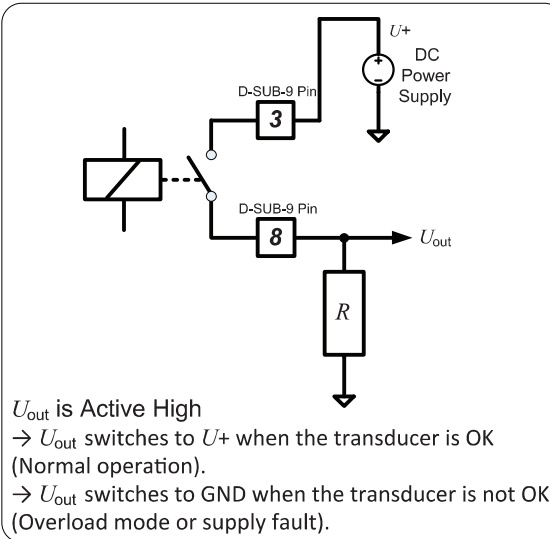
$U$+
DC Power Supply

D-SUB-9 Pin
3

D-SUB-9 Pin
8

$U_{out}$

$R$

$U_{out}$ is Active High
→ $U_{out}$ switches to $U$+ when the transducer is OK (Normal operation).
→ $U_{out}$ switches to GND when the transducer is not OK (Overload mode or supply fault).